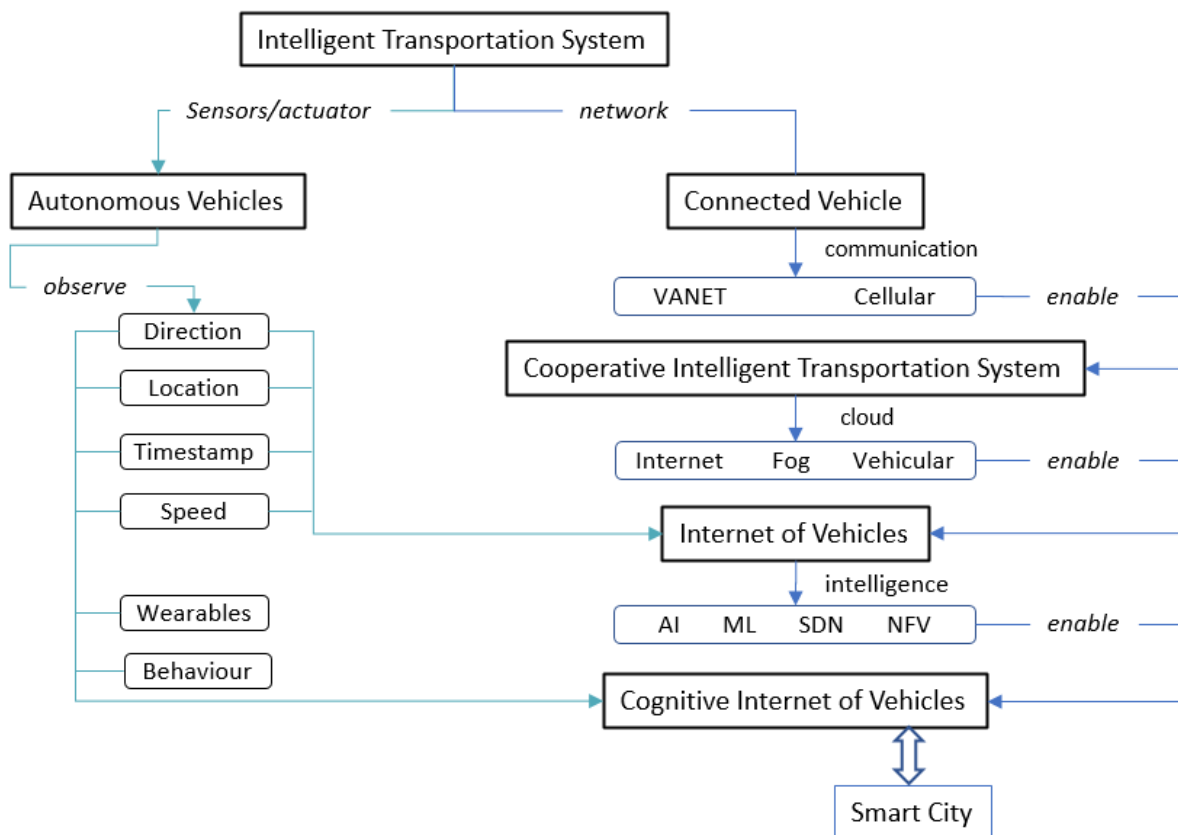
Intelligent Transportation System

Sensors/actuator

network

Autonomous Vehicles

Connected Vehicle

communication

observe

VANET Cellular

enable

Direction

Location

Cooperative Intelligent Transportation System

cloud

Timestamp

Internet Fog Vehicular

enable

Speed

Internet of Vehicles

intelligence

Wearables

AI ML SDN NFV

enable

Behaviour

Cognitive Internet of Vehicles

Smart City